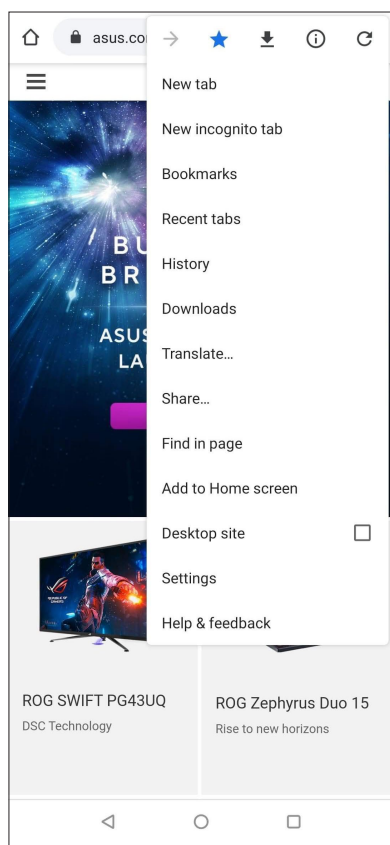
asus.co

BU
BR

ASUS
LA

New tab
New incognito tab
Bookmarks
Recent tabs
History
Downloads
Translate...
Share...
Find in page
Add to Home screen
Desktop site
Settings
Help & feedback

ROG SWIFT PG43UQ
DSC Technology

ROG Zephyrus Duo 15
Rise to new horizons